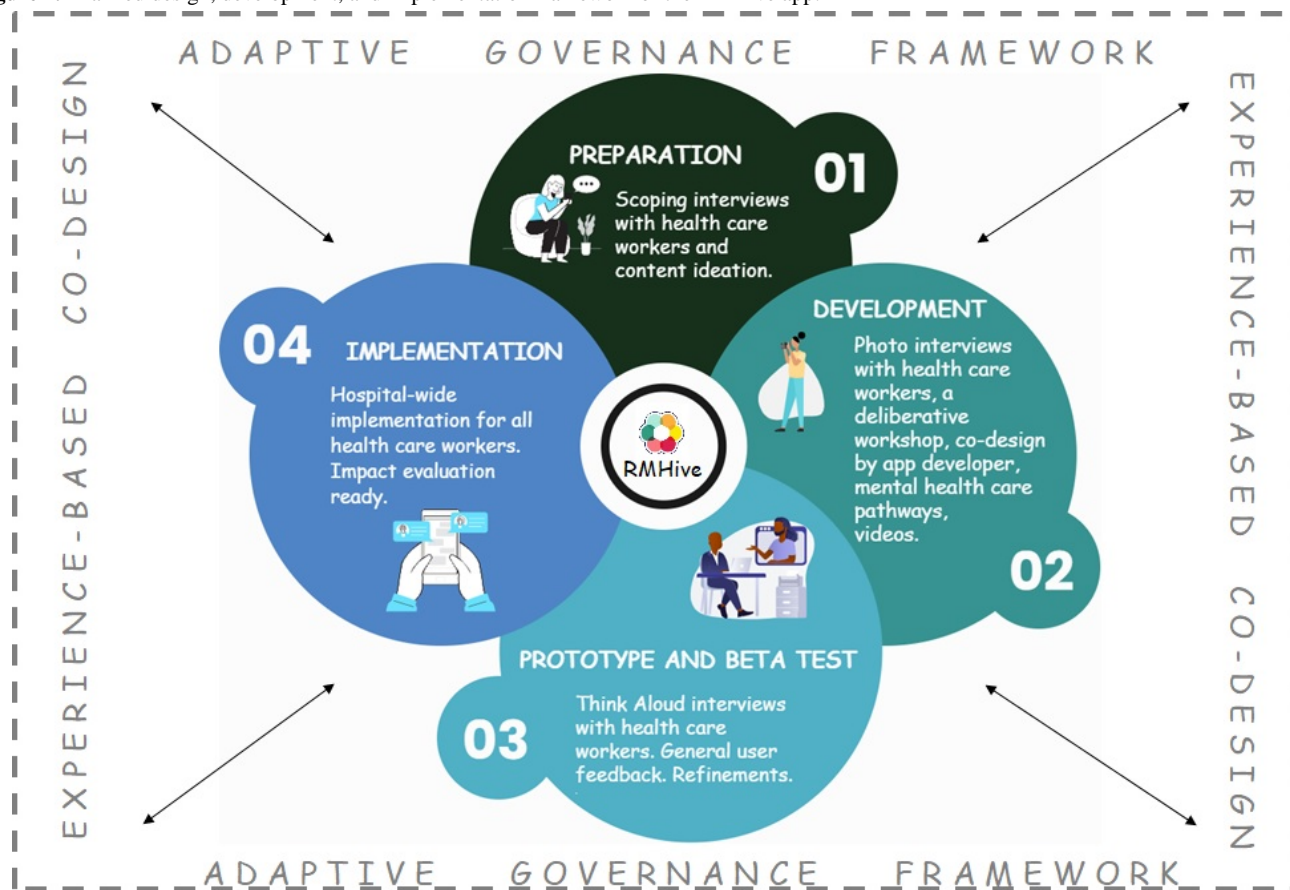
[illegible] design, development, and implementation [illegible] app.

ADAPTIVE GOVERNANCE FRAMEWORK

EXPERIENCE-BASED CO-DESIGN

EXPERIENCE-BASED CO-DESIGN

PREPARATION

01

Scoping interviews with health care workers and content ideation.

DEVELOPMENT

Photo interviews with health care workers, a deliberative workshop, co-design by app developer, mental health care pathways, videos.

02

04

IMPLEMENTATION

Hospital-wide implementation for all health care workers. Impact evaluation ready.

RMHive

PROTOTYPE AND BETA TEST

03

Think Aloud interviews with health care workers. General user feedback. Refinements.

ADAPTIVE GOVERNANCE FRAMEWORK